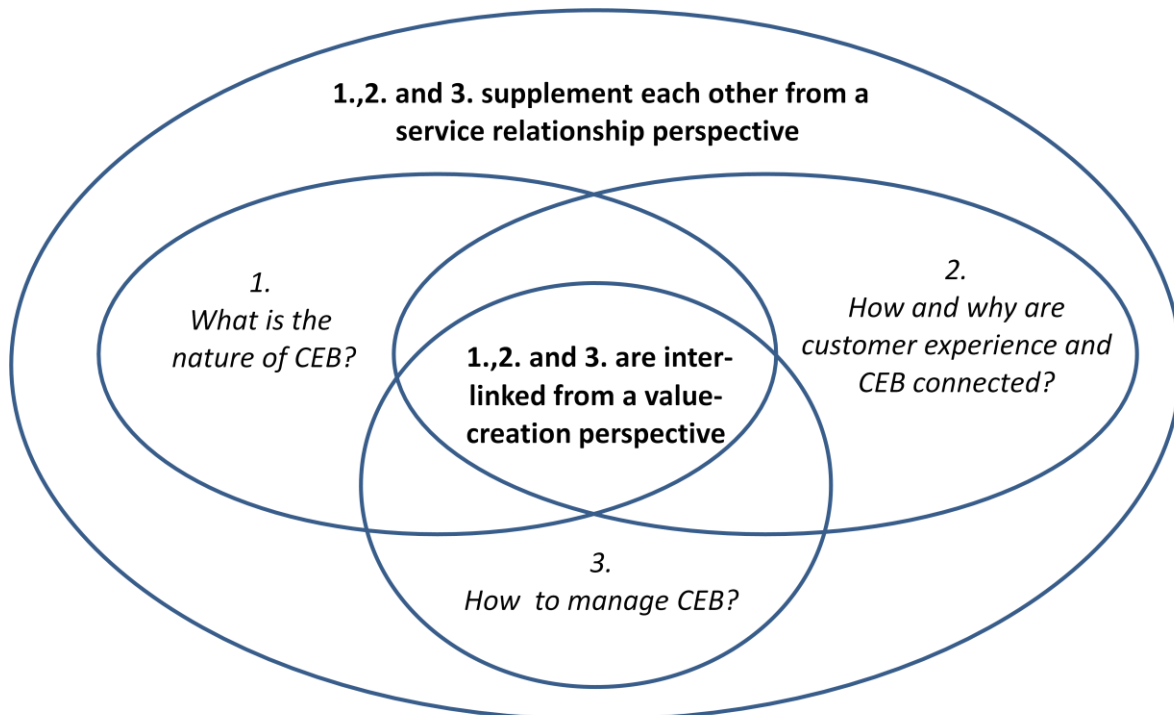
1.,2. and 3. supplement each other from a service relationship perspective

1.
What is the nature of CEB?

2.
How and why are customer experience and CEB connected?

1.,2. and 3. are interlinked from a value-creation perspective

3.
How to manage CEB?